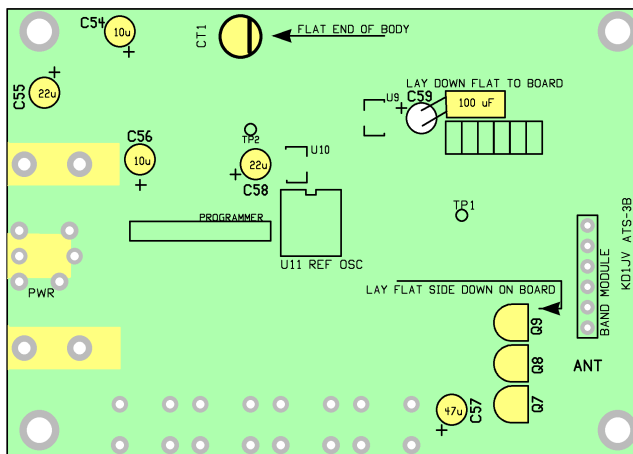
C54
10u
+
CT1
FLAT END OF BODY
C55
22u
+
LAY DOWN FLAT TO BOARD
U9
C59
+
100 uF
C56
10u
+
TP2
U10
+
22u
C58
PROGRAMMER
TP1
U11 REF OSC
PWR
LAY FLAT SIDE DOWN ON BOARD
BAND MODULE
KD1JV ATS-3B
Q9
Q8
ANT
47u
C57
+
Q7